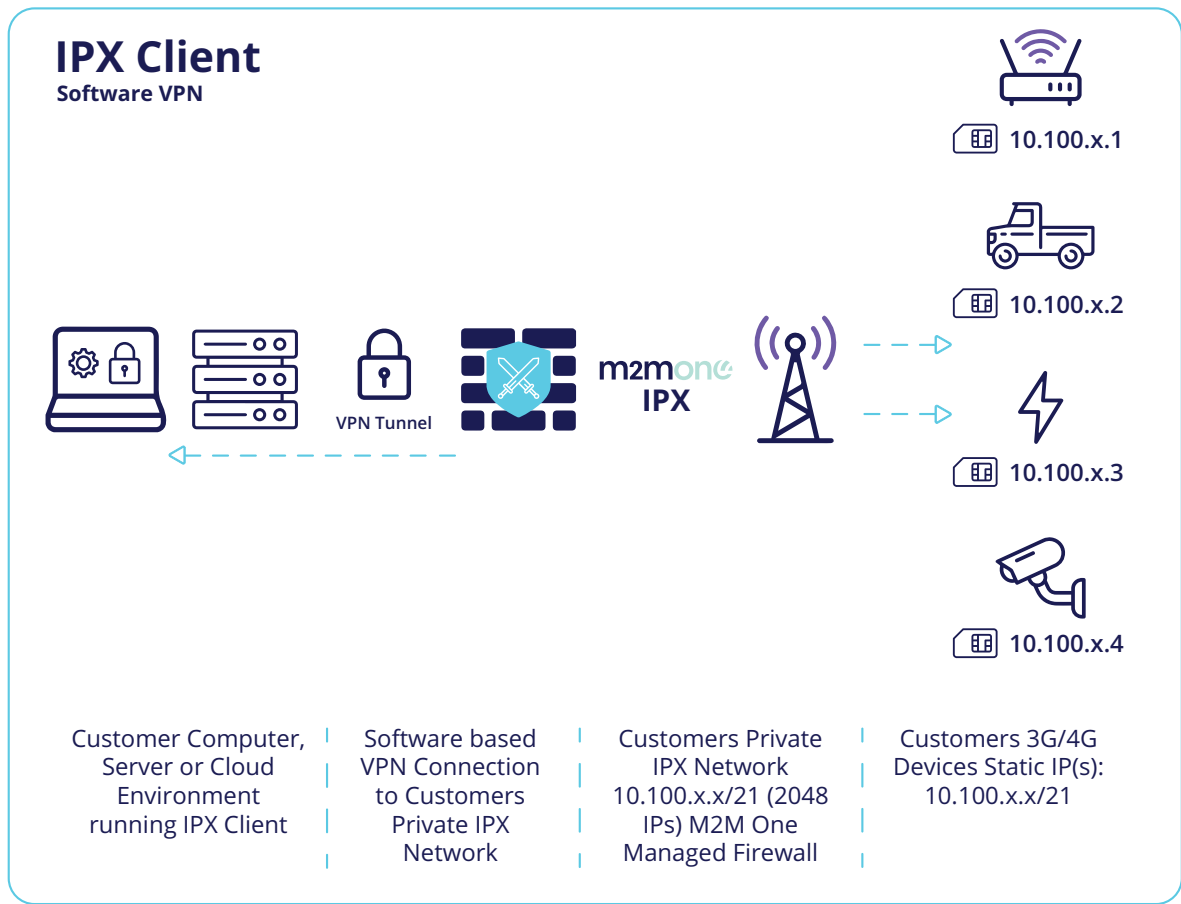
IPX Client
Software VPN

10.100.x.1

10.100.x.2

VPN Tunnel

m2mone
IPX

10.100.x.3

10.100.x.4

Customer Computer, Server or Cloud Environment running IPX Client

Software based VPN Connection to Customers Private IPX Network

Customers Private IPX Network 10.100.x.x/21 (2048 IPs) M2M One Managed Firewall

Customers 3G/4G Devices Static IP(s): 10.100.x.x/21